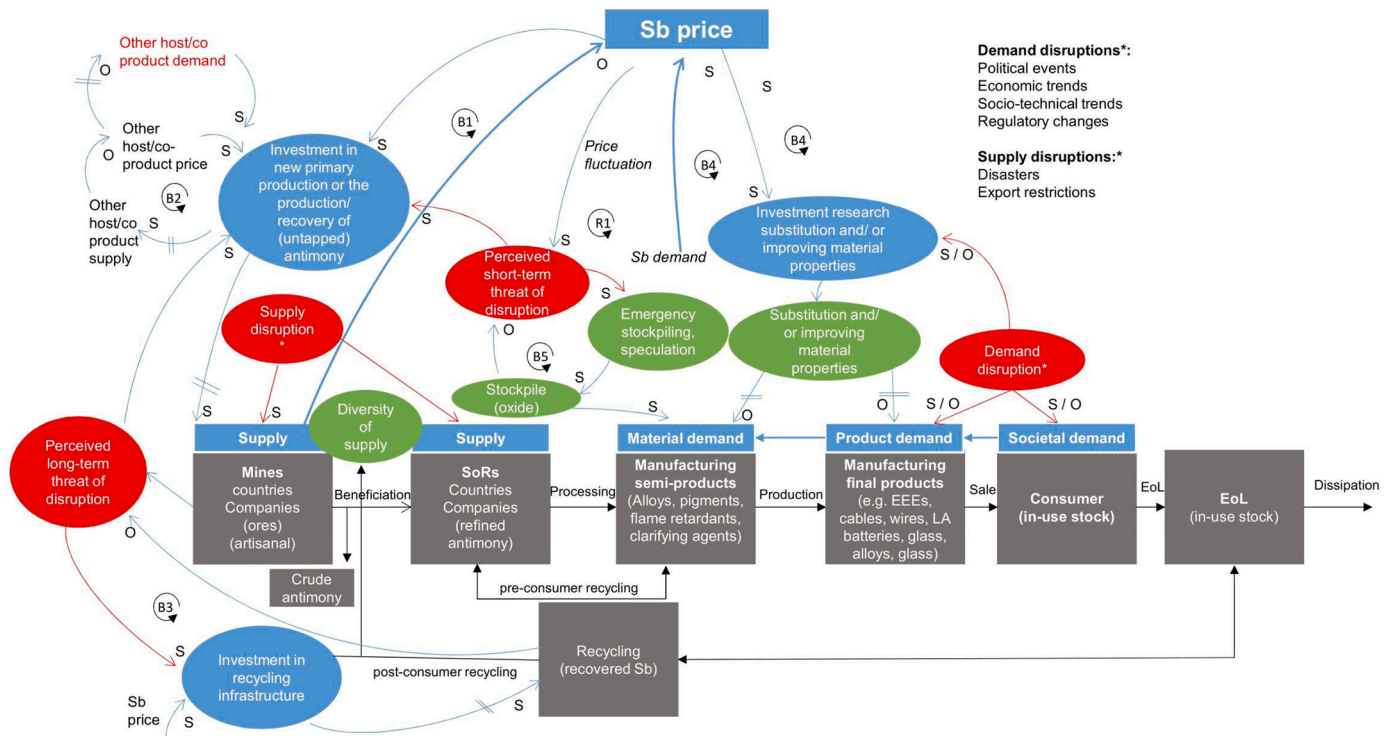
Sb price

Demand disruptions*:
Political events
Economic trends
Socio-technical trends
Regulatory changes

Supply disruptions:*
Disasters
Export restrictions

Other host/co product demand

O

S

Other host/co-product price

O

S

Other host/co product supply

S

B2

Investment in new primary production or the production/ recovery of (untapped) antimony

S

S

B1

O

S

S

Price fluctuation

B4

B4

S

S

S

R1

Perceived short-term threat of disruption

Sb demand

Investment research substitution and/ or improving material properties

S / O

S

Emergency stockpiling, speculation

Substitution and/ or improving material properties

Supply disruption *

O

B5

Demand disruption*

Stockpile (oxide)

S

S

S

S

Diversity of supply

O

O

S / O

S / O

Supply

Supply

Material demand

Product demand

Societal demand

Perceived long-term threat of disruption

Mines countries Companies (ores) (artisanal)

Beneficiation

SoRs Countries Companies (refined antimony)

Processing

Manufacturing semi-products (Alloys, pigments, flame retardants, clarifying agents)

Production

Manufacturing final products (e.g. EEEs, cables, wires, LA batteries, glass, alloys, glass)

Sale

Consumer (in-use stock)

EoL

EoL (in-use stock)

Dissipation

O

Crude antimony

pre-consumer recycling

B3

S

Investment in recycling infrastructure

post-consumer recycling

Recycling (recovered Sb)

S

Sb price

S